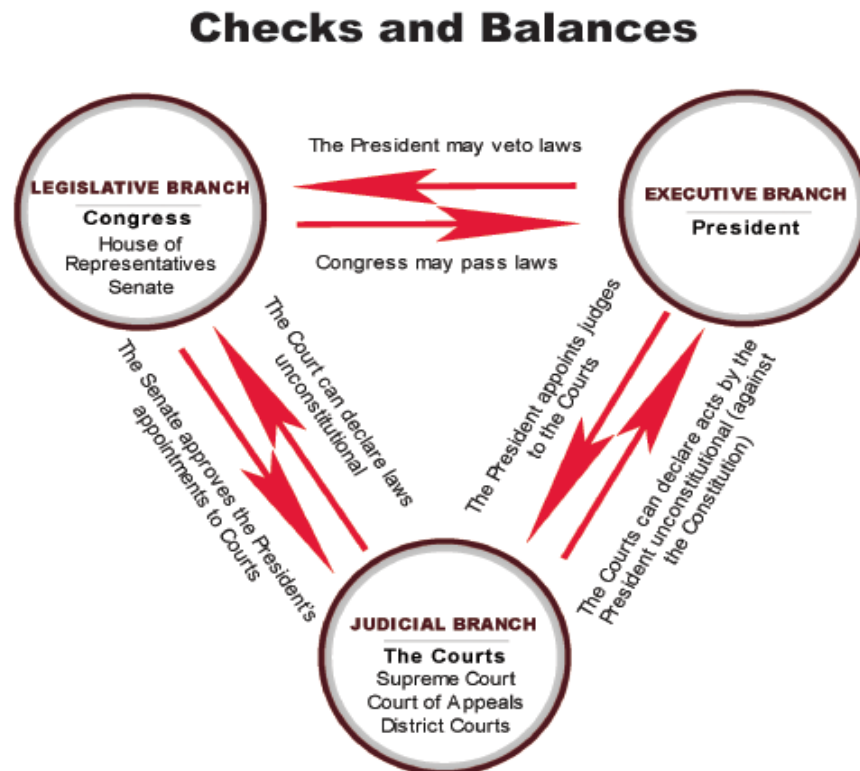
Checks and Balances

LEGISLATIVE BRANCH
Congress
House of Representatives
Senate

The President may veto laws

Congress may pass laws

EXECUTIVE BRANCH
President

The Senate approves the President's appointments to Courts

The Court can declare laws unconstitutional

The President appoints judges to the Courts

The Courts can declare acts by the President unconstitutional (against the Constitution)

JUDICIAL BRANCH
The Courts
Supreme Court
Court of Appeals
District Courts